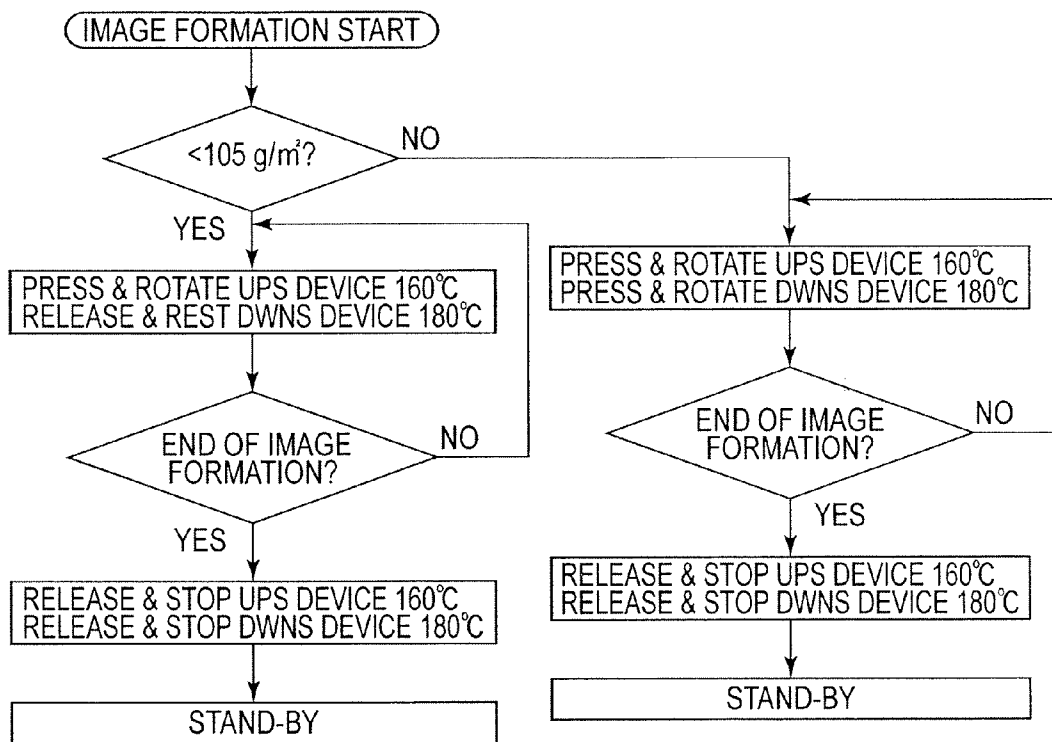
IMAGE FORMATION START

<105 g/m$^2$?

NO

YES

PRESS & ROTATE UPS DEVICE 160℃
RELEASE & REST DWNS DEVICE 180℃

END OF IMAGE FORMATION?

NO

YES

RELEASE & STOP UPS DEVICE 160℃
RELEASE & STOP DWNS DEVICE 180℃

STAND-BY

PRESS & ROTATE UPS DEVICE 160℃
PRESS & ROTATE DWNS DEVICE 180℃

END OF IMAGE FORMATION?

NO

YES

RELEASE & STOP UPS DEVICE 160℃
RELEASE & STOP DWNS DEVICE 180℃

STAND-BY